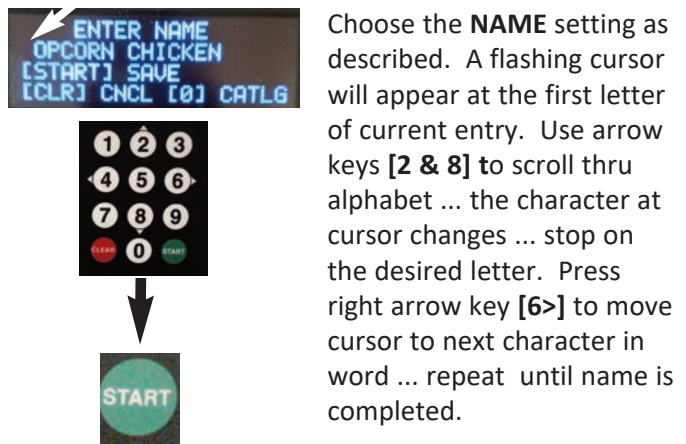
ENTER NAME
OPCORN CHICKEN
[START] SAVE
[CLR] CNCL [0] CATLG

1 2 3
4 5 6
7 8 9
CLEAR 0 START

START

Choose the **NAME** setting as described. A flashing cursor will appear at the first letter of current entry. Use arrow keys **[2 & 8] t**o scroll thru alphabet ... the character at cursor changes ... stop on the desired letter. Press right arrow key **[6>]** to move cursor to next character in word ... repeat until name is completed.